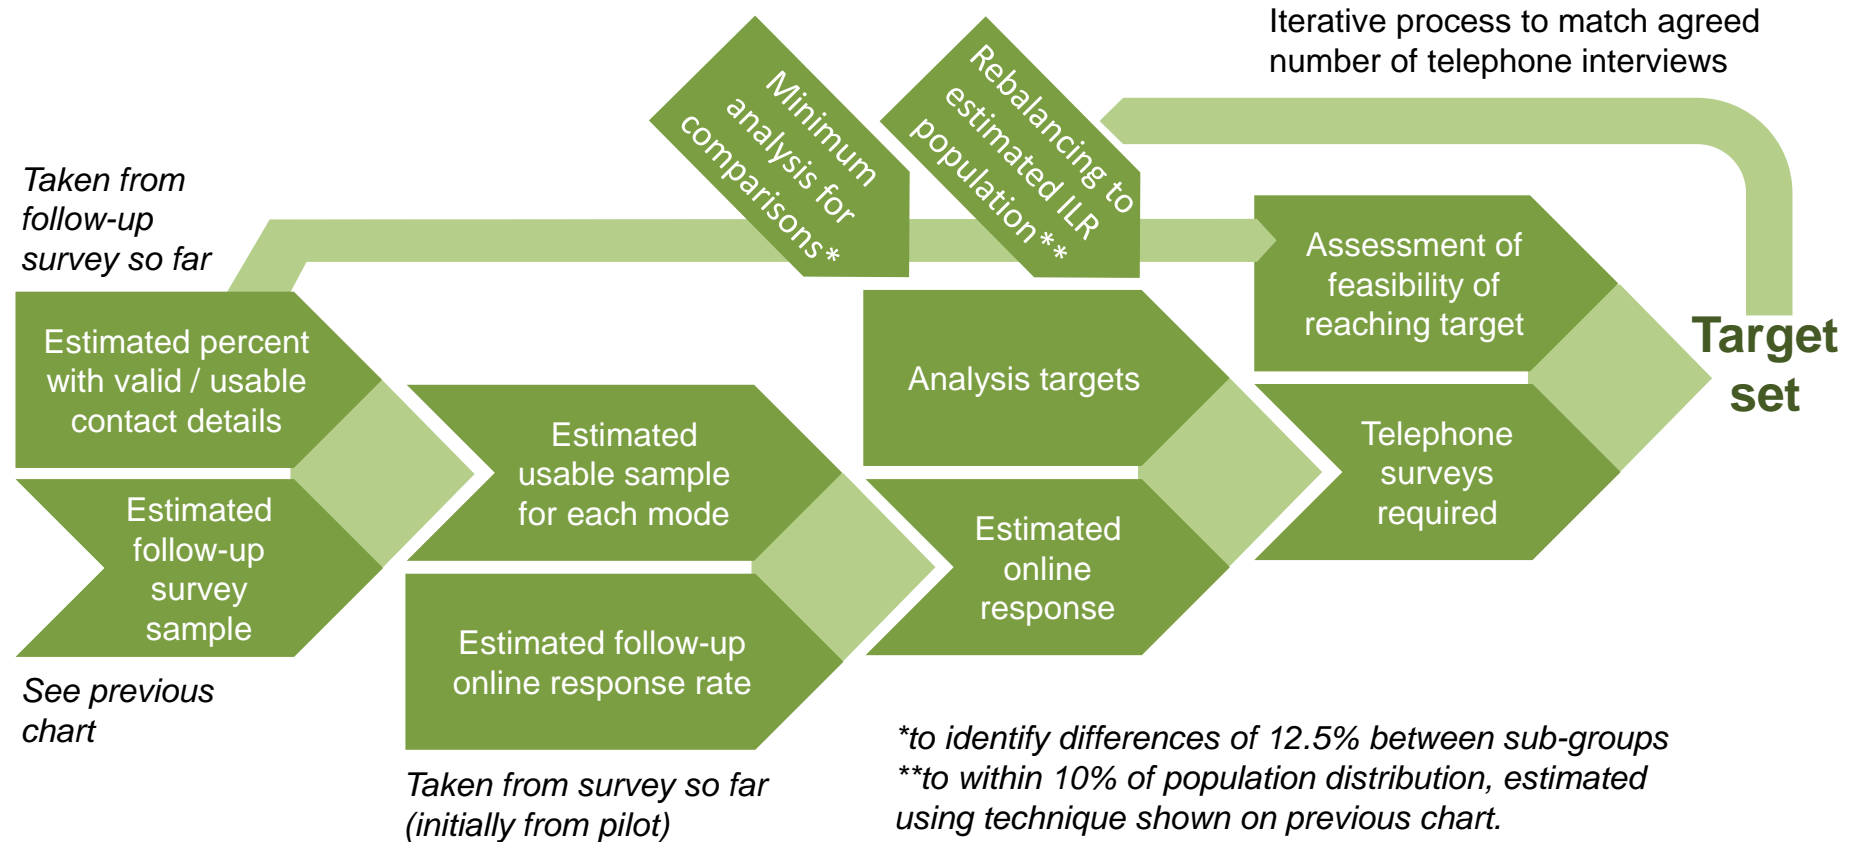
Iterative process to match agreed number of telephone interviews

Taken from follow-up survey so far

Minimum analysis for comparisons*

Rebalancing to estimated ILR population**

Estimated percent with valid / usable contact details

Estimated follow-up survey sample

See previous chart

Estimated usable sample for each mode

Estimated follow-up online response rate

Taken from survey so far (initially from pilot)

Analysis targets

Estimated online response

Assessment of feasibility of reaching target

Telephone surveys required

Target set

*to identify differences of 12.5% between sub-groups
**to within 10% of population distribution, estimated using technique shown on previous chart.